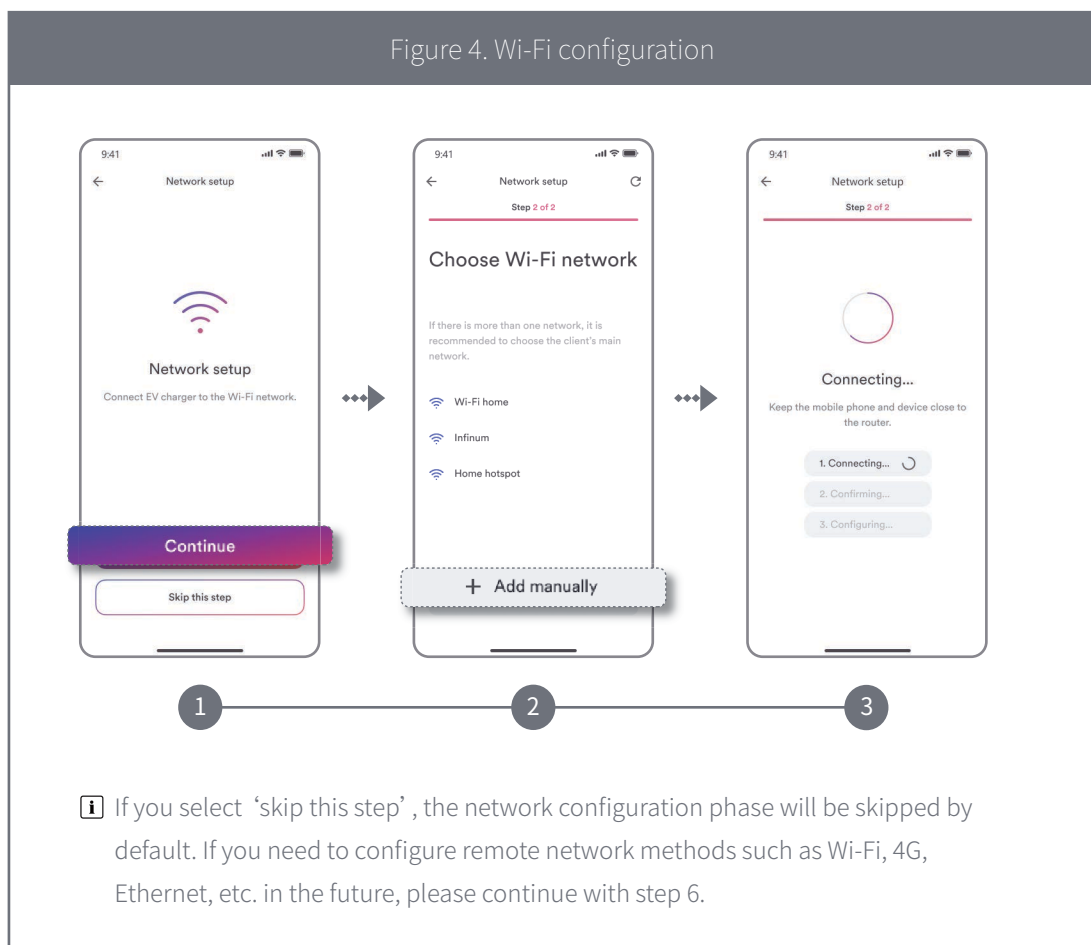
Figure 4. Wi-Fi configuration

9:41

Network setup

Network setup

Connect EV charger to the Wi-Fi network.

Continue

Skip this step

9:41

Network setup

Step 2 of 2

Choose Wi-Fi network

If there is more than one network, it is recommended to choose the client's main network.

Wi-Fi home

Infinum

Home hotspot

+ Add manually

9:41

Network setup

Step 2 of 2

Connecting...

Keep the mobile phone and device close to the router.

1. Connecting...

2. Confirming...

3. Configuring...

1

2

3

i If you select 'skip this step', the network configuration phase will be skipped by default. If you need to configure remote network methods such as Wi-Fi, 4G, Ethernet, etc. in the future, please continue with step 6.